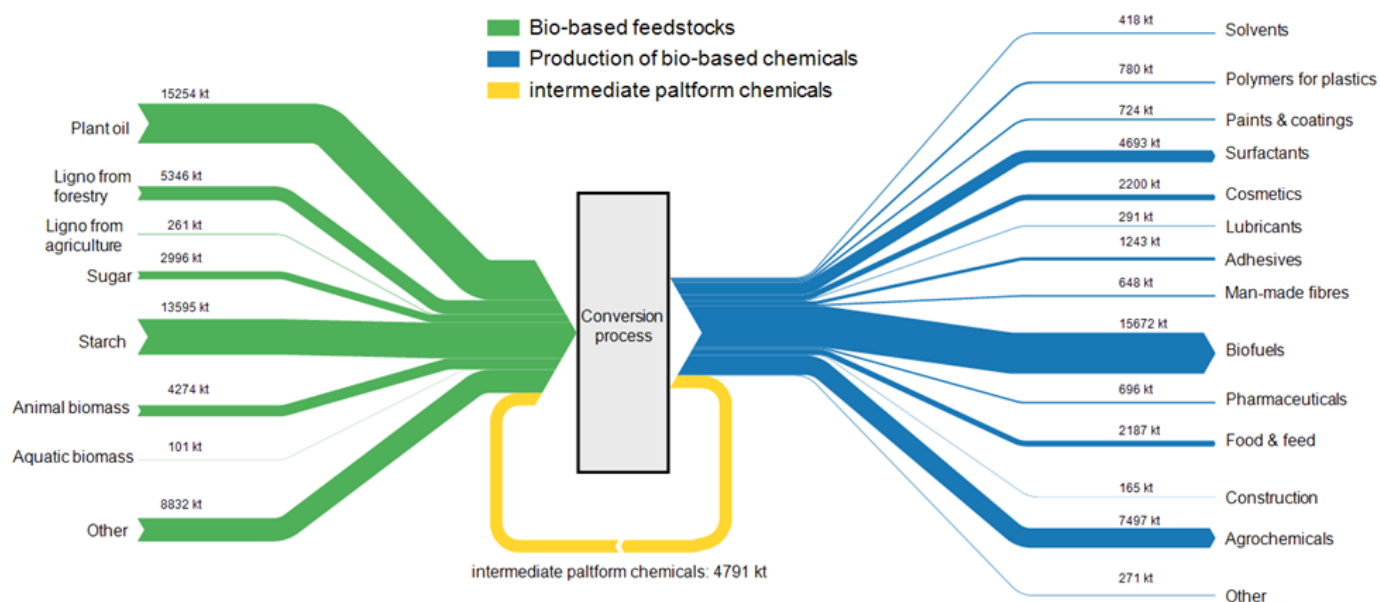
Bio-based feedstocks
Production of bio-based chemicals
intermediate paltform chemicals

15254 kt
Plant oil
5346 kt
Ligno from forestry
261 kt
Ligno from agriculture
2996 kt
Sugar
13595 kt
Starch
4274 kt
Animal biomass
101 kt
Aquatic biomass
8832 kt
Other

Conversion process

intermediate paltform chemicals: 4791 kt

418 kt
Solvents
780 kt
Polymers for plastics
724 kt
Paints & coatings
4693 kt
Surfactants
2200 kt
Cosmetics
291 kt
Lubricants
1243 kt
Adhesives
648 kt
Man-made fibres
15672 kt
Biofuels
696 kt
Pharmaceuticals
2187 kt
Food & feed
165 kt
Construction
7497 kt
Agrochemicals
271 kt
Other